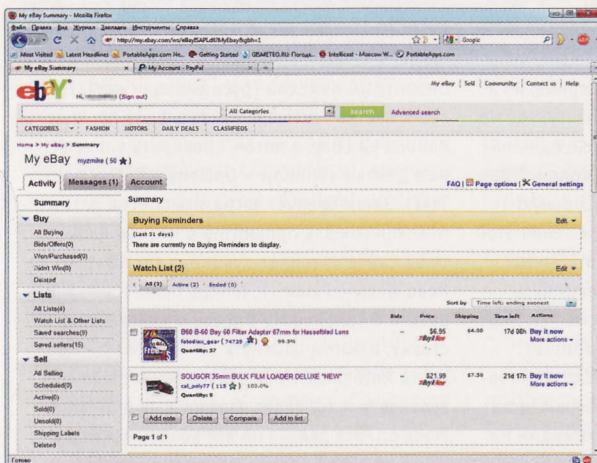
My eBay Summary - Mozilla Firefox

Файл Правка Вид Журнал Закладки Инструменты Справка

http://my.ebay.com/ws/eBayISAPI.dll?MyEbay&gbh=1

Google

Most Visited Latest Headlines PortableApps.com He... Getting Started GISMETEO.RU: Погода... Intellicast - Moscow W... PortableApps.com

My eBay Summary

My Account - PayPal

ebay

Hi, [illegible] (Sign out)

My eBay | Sell | Community | Contact us | Help

All Categories

Search

Advanced search

CATEGORIES FASHION MOTORS DAILY DEALS CLASSIFIEDS

Home > My eBay > Summary

My eBay myzmike ( 50 )

Activity Messages (1) Account

FAQ | Page options | General settings

Summary

Summary

Buy

All Buying

Bids/Offers(0)

Won/Purchased(0)

Didn't Win(0)

Deleted

Lists

All Lists(4)

Watch List & Other Lists

Saved searches(0)

Saved sellers(15)

Sell

All Selling

Scheduled(0)

Active(0)

Sold(0)

Unsold(0)

Shipping Labels

Deleted

Buying Reminders

Edit

(Last 31 days)

There are currently no Buying Reminders to display.

Watch List (2)

Edit

All (2) Active (2) Ended (0)

Sort by Time left: ending soonest

| | | Bids | Price | Shipping | Time left | Actions |
|---|---|---|---|---|---|---|
| | B60 B-60 Bay 60 Filter Adapter 67mm for Hasselblad Lens fotodiox_gear ( 74729 ) 99.3% Quantity: 37 | – | $6.95 BuyIt Now | $4.50 | 17d 08h | Buy it now More actions |
| | SOLIGOR 35mm BULK FILM LOADER DELUXE *NEW* cal_poly77 ( 115 ) 100.0% Quantity: 8 | – | $21.99 BuyIt Now | $7.50 | 21d 17h | Buy it now More actions |

Add note Delete Compare Add to list

Page 1 of 1

Готово